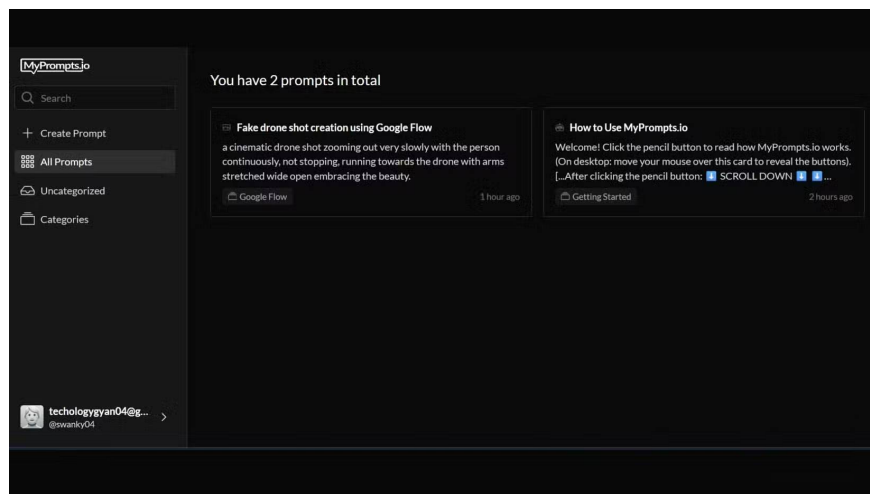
MyPrompts.io

Search

+ Create Prompt

All Prompts

Uncategorized

Categories

techologygyan04@g...
@swanky04

You have 2 prompts in total

Fake drone shot creation using Google Flow

a cinematic drone shot zooming out very slowly with the person continuously, not stopping, running towards the drone with arms stretched wide open embracing the beauty.

Google Flow

1 hour ago

How to Use MyPrompts.io

Welcome! Click the pencil button to read how MyPrompts.io works. (On desktop: move your mouse over this card to reveal the buttons). [...After clicking the pencil button: ⬇️ SCROLL DOWN ⬇️ ⬇️ ...

Getting Started

2 hours ago